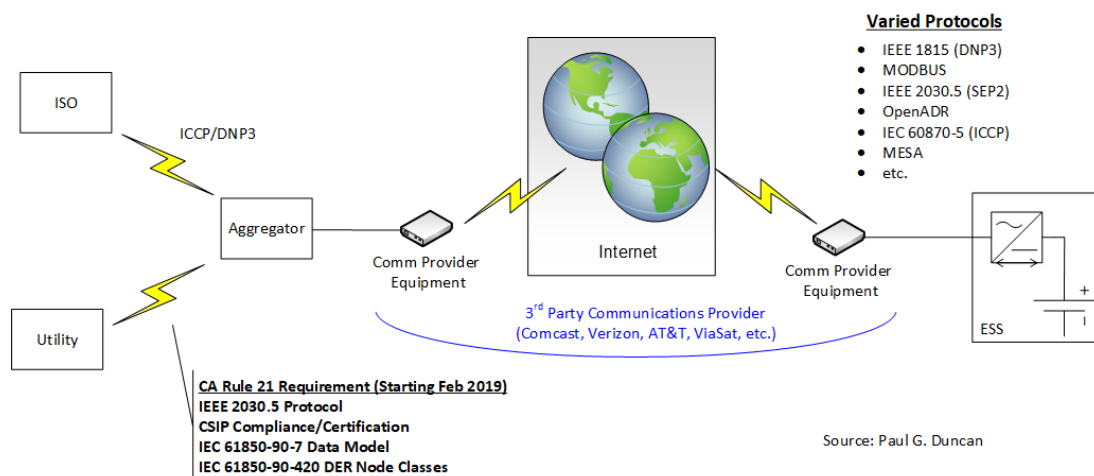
Varied Protocols
- IEEE 1815 (DNP3)
- MODBUS
- IEEE 2030.5 (SEP2)
- OpenADR
- IEC 60870-5 (ICCP)
- MESA
- etc.

ISO

ICCP/DNP3

Aggregator

Utility

Comm Provider Equipment

Internet

Comm Provider Equipment

ESS

+

3$^{rd}$ Party Communications Provider (Comcast, Verizon, AT&T, ViaSat, etc.)

CA Rule 21 Requirement (Starting Feb 2019)
IEEE 2030.5 Protocol
CSIP Compliance/Certification
IEC 61850-90-7 Data Model
IEC 61850-90-420 DER Node Classes

Source: Paul G. Duncan